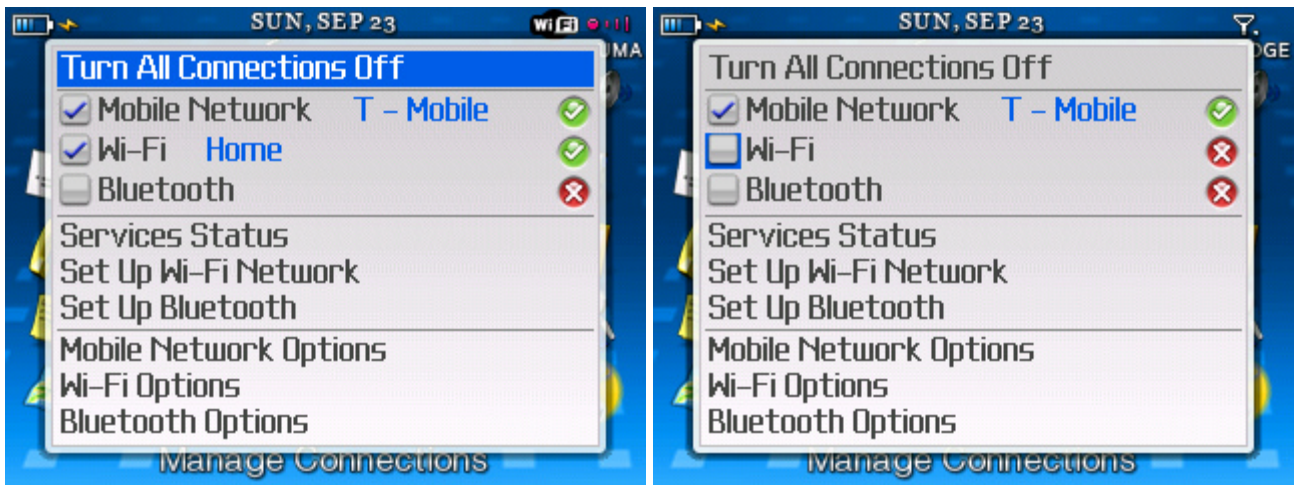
SUN, SEP 23

WiFi

UMA

Turn All Connections Off

Mobile Network T – Mobile

Wi-Fi Home

Bluetooth

Services Status

Set Up Wi-Fi Network

Set Up Bluetooth

Mobile Network Options

Wi-Fi Options

Bluetooth Options

Manage Connections

SUN, SEP 23

DGE

Turn All Connections Off

Mobile Network T – Mobile

Wi-Fi

Bluetooth

Services Status

Set Up Wi-Fi Network

Set Up Bluetooth

Mobile Network Options

Wi-Fi Options

Bluetooth Options

Manage Connections